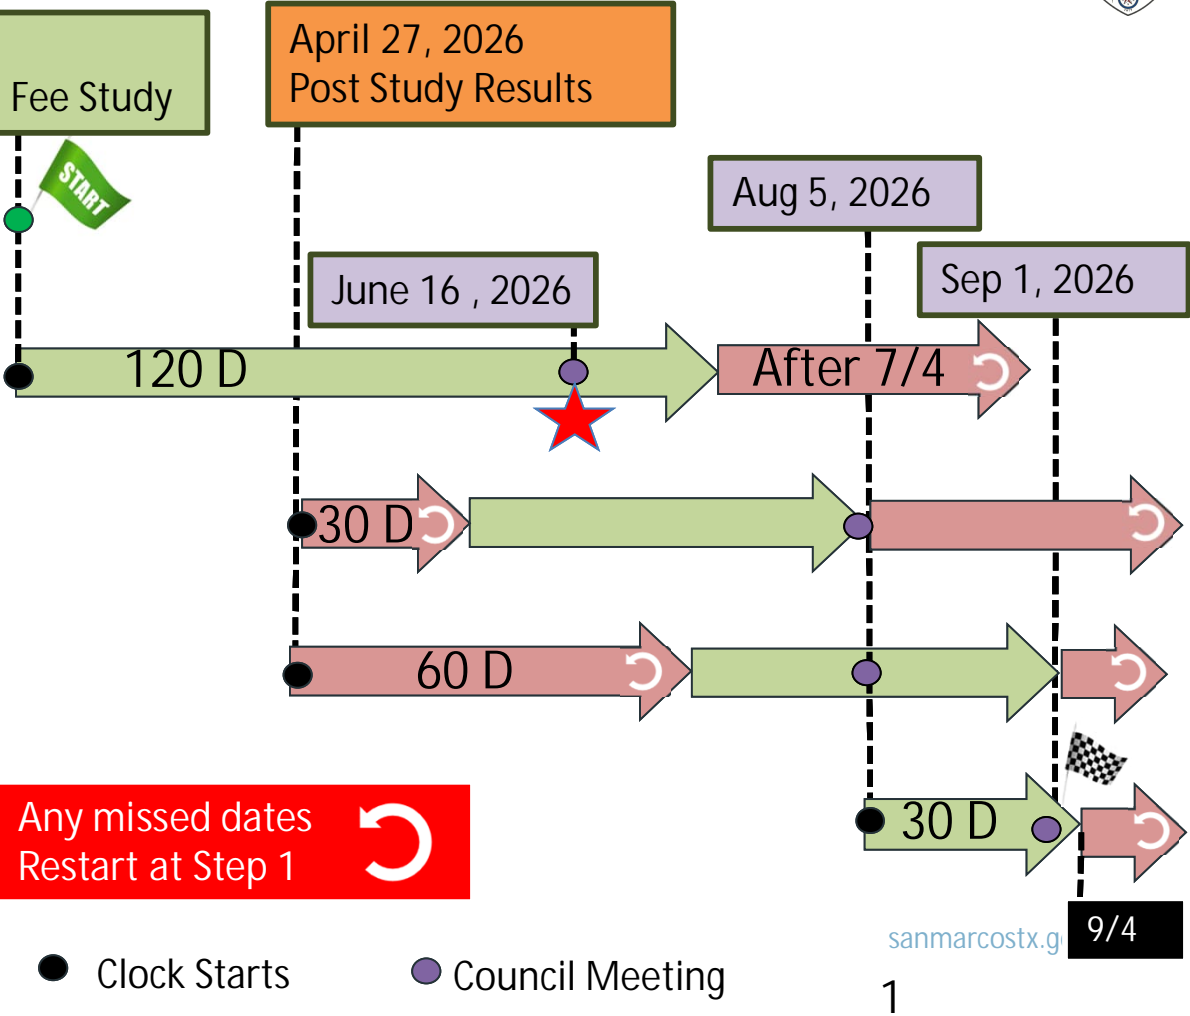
Fee Study

START

April 27, 2026
Post Study Results

Aug 5, 2026

June 16 , 2026

Sep 1, 2026

120 D

After 7/4

30 D

60 D

30 D

Any missed dates
Restart at Step 1

9/4

sanmarcostx.g

Clock Starts

Council Meeting

1